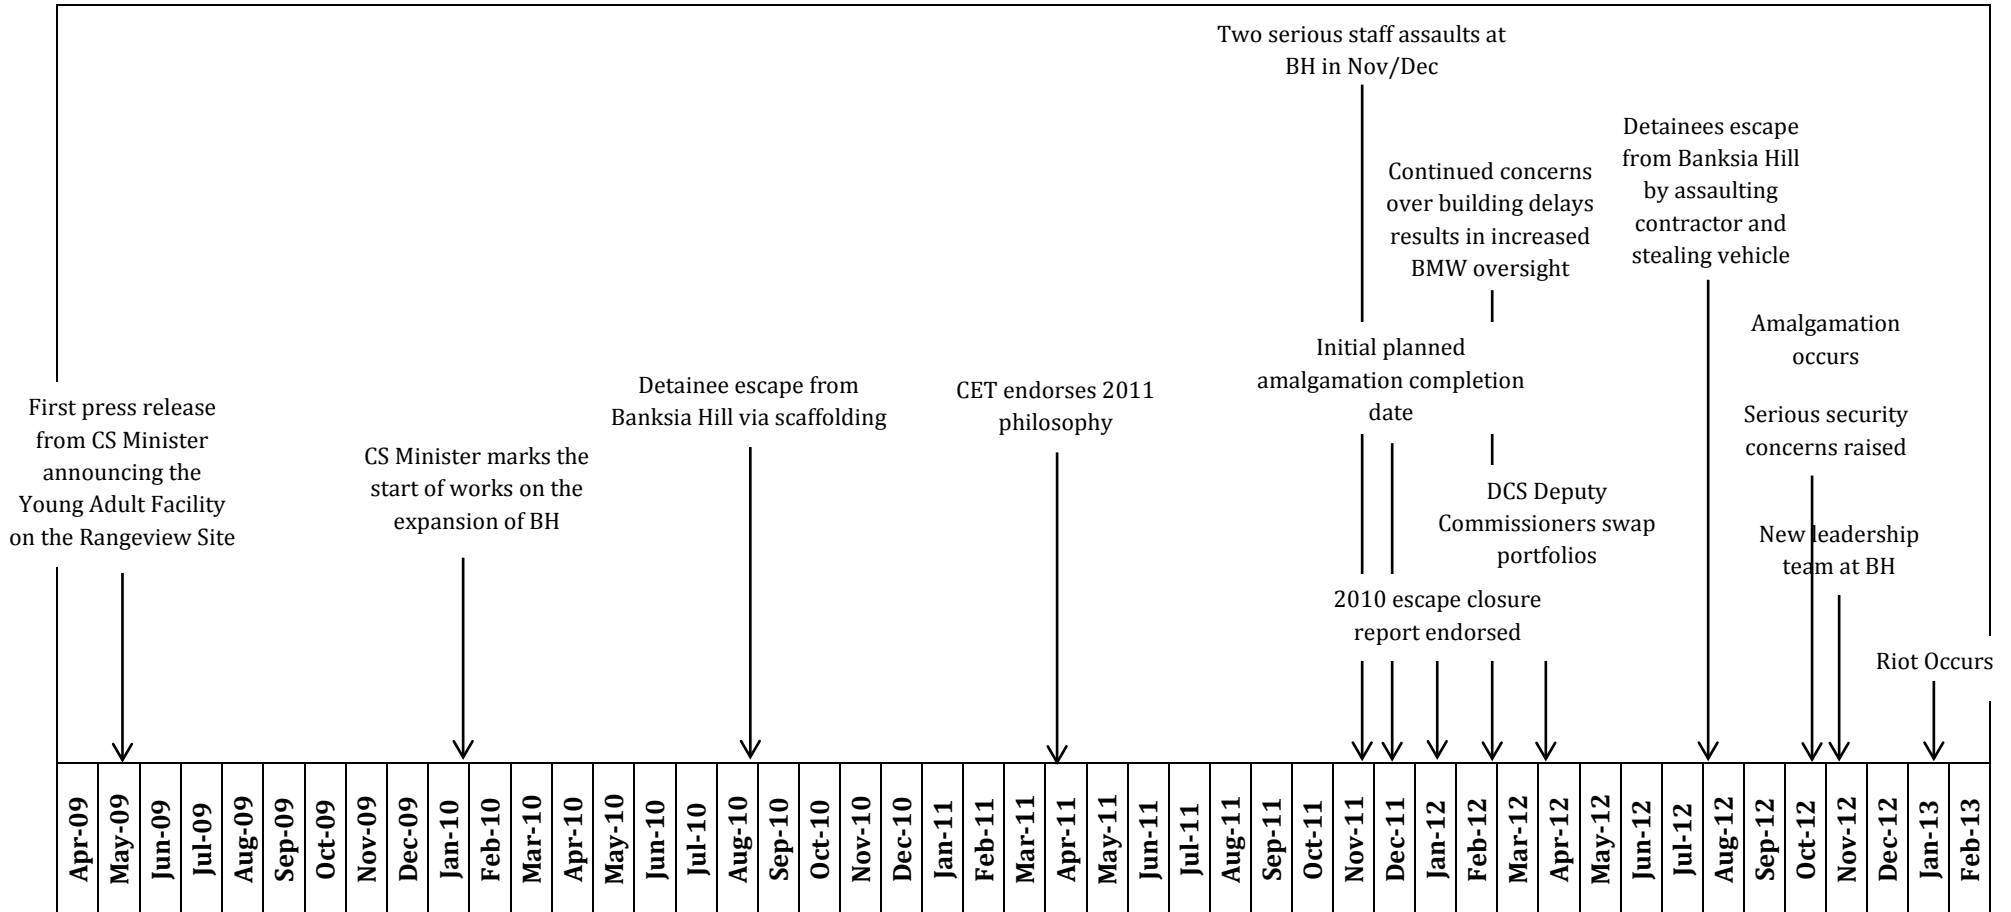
First press release from CS Minister announcing the Young Adult Facility on the Rangeview Site

CS Minister marks the start of works on the expansion of BH

Detainee escape from Banksia Hill via scaffolding

CET endorses 2011 philosophy

Two serious staff assaults at BH in Nov/Dec

Initial planned amalgamation completion date

Continued concerns over building delays results in increased BMW oversight

DCS Deputy Commissioners swap portfolios

2010 escape closure report endorsed

Detainees escape from Banksia Hill by assaulting contractor and stealing vehicle

Amalgamation occurs

Serious security concerns raised

New leadership team at BH

Riot Occurs

| Apr-09 | May-09 | Jun-09 | Jul-09 | Aug-09 | Sep-09 | Oct-09 | Nov-09 | Dec-09 | Jan-10 | Feb-10 | Mar-10 | Apr-10 | May-10 | Jun-10 | Jul-10 | Aug-10 | Sep-10 | Oct-10 | Nov-10 | Dec-10 | Jan-11 | Feb-11 | Mar-11 | Apr-11 | May-11 | Jun-11 | Jul-11 | Aug-11 | Sep-11 | Oct-11 | Nov-11 | Dec-11 | Jan-12 | Feb-12 | Mar-12 | Apr-12 | May-12 | Jun-12 | Jul-12 | Aug-12 | Sep-12 | Oct-12 | Nov-12 | Dec-12 | Jan-13 | Feb-13 |